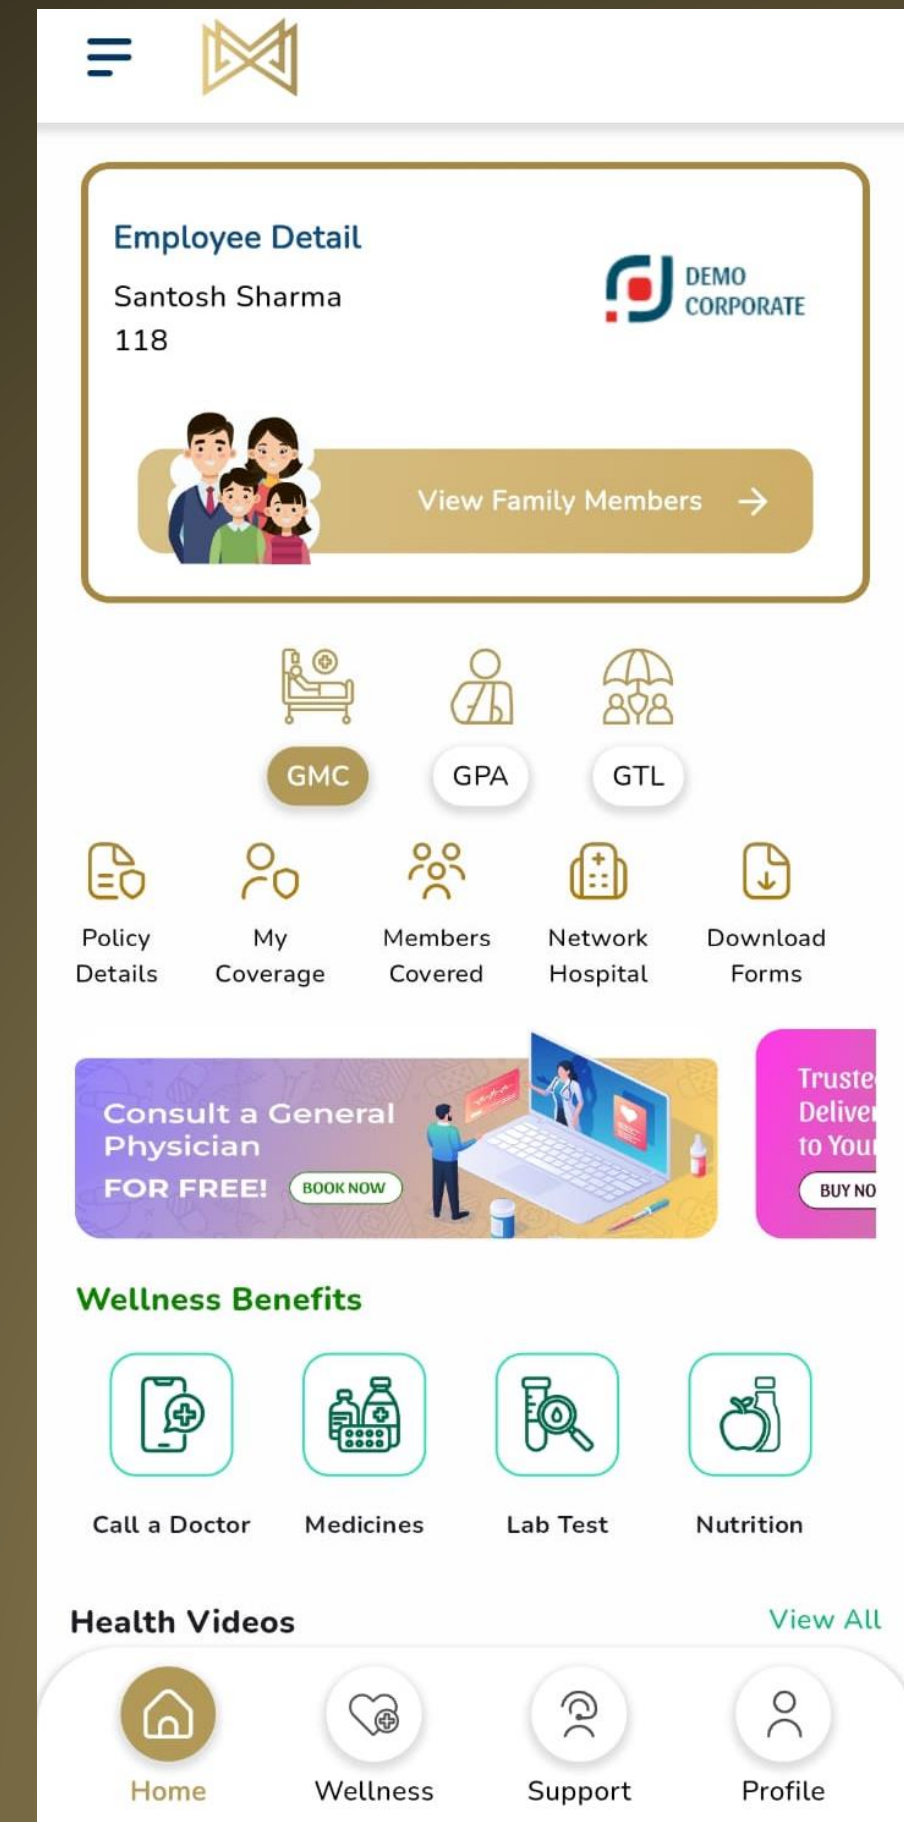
Employee Detail

Santosh Sharma
118

DEMO CORPORATE

View Family Members

GMC GPA GTL

Policy Details
My Coverage
Members Covered
Network Hospital
Download Forms

Consult a General Physician FOR FREE! BOOK NOW

Truste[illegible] Delive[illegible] to You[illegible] BUY NO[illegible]

Wellness Benefits

Call a Doctor
Medicines
Lab Test
Nutrition

Health Videos
View All

Home
Wellness
Support
Profile